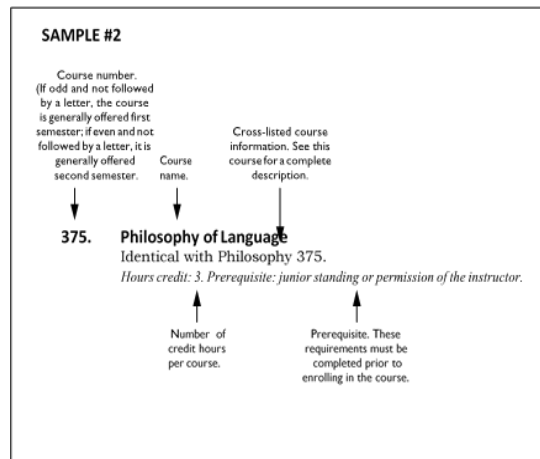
SAMPLE #2

Course number. (If odd and not followed by a letter, the course is generally offered first semester; if even and not followed by a letter, it is generally offered second semester.

Course name.

Cross-listed course information. See this course for a complete description.

375. Philosophy of Language

Identical with Philosophy 375.

*Hours credit: 3. Prerequisite: junior standing or permission of the instructor.*

Number of credit hours per course.

Prerequisite. These requirements must be completed prior to enrolling in the course.